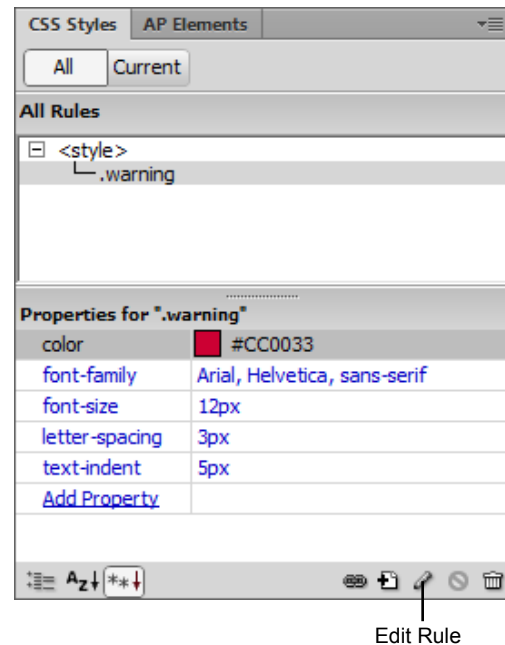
CSS Styles | AP Elements

All | Current

All Rules

⊟ <style>
└─.warning

Properties for ".warning"

| | |
|---|---|
| color | #CC0033 |
| font-family | Arial, Helvetica, sans-serif |
| font-size | 12px |
| letter-spacing | 3px |
| text-indent | 5px |
| Add Property | |

Edit Rule